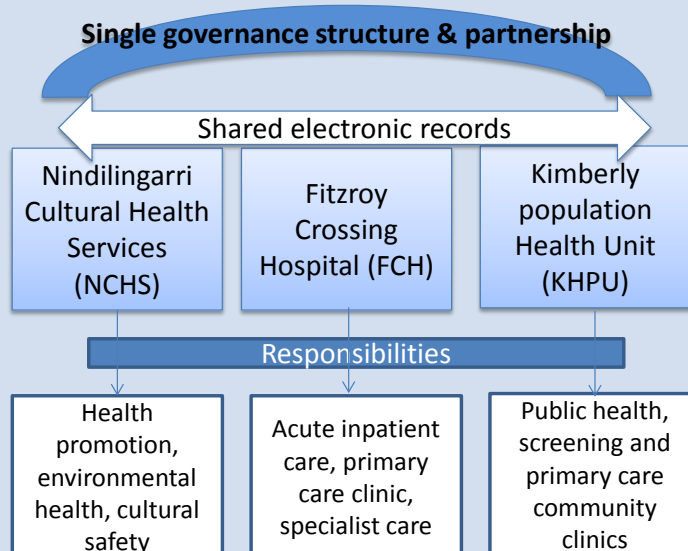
Single governance structure & partnership

Shared electronic records

Nindilingarri Cultural Health Services (NCHS)

Fitzroy Crossing Hospital (FCH)

Kimberly population Health Unit (KHPU)

Responsibilities

Health promotion, environmental health, cultural safety

Acute inpatient care, primary care clinic, specialist care

Public health, screening and primary care community clinics